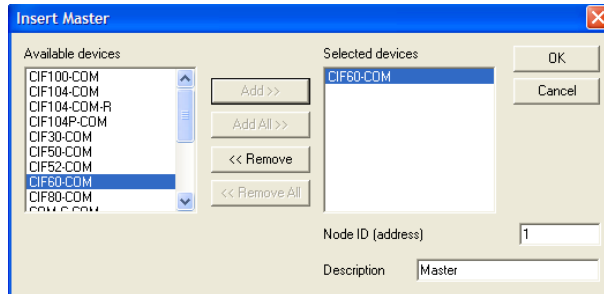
Insert Master

Available devices
CIF100-COM
CIF104-COM
CIF104-COM-R
CIF104P-COM
CIF30-COM
CIF50-COM
CIF52-COM
CIF60-COM
CIF80-COM
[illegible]

Add >>
Add All >>
<< Remove
<< Remove All

Selected devices
CIF60-COM

OK
Cancel

Node ID (address) 1

Description Master